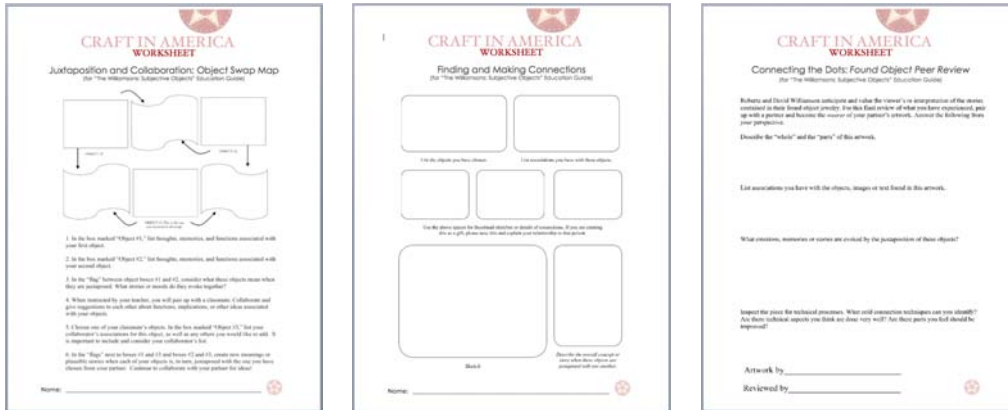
CRAFT IN AMERICA
WORKSHEET

Juxtaposition and Collaboration: Object Swap Map

(for "The Williamsons: Subjective Objects" Education Guide)

Object #1

Object #2

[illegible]

1. In the box marked "Object #1," list thoughts, memories, and functions associated with your first object.

2. In the box marked "Object #2," list thoughts, memories, and functions associated with your second object.

3. In the "flag" between object boxes #1 and #2, consider what these objects mean when they are juxtaposed. What stories or moods do they evoke together?

4. When instructed by your teacher, you will pair up with a classmate. Collaborate and give suggestions to each other about functions, implications, or other ideas associated with your objects.

5. Choose one of your classmate's objects. In the box marked "Object #3," list your collaborator's associations for this object, as well as any others you would like to add. It is important to include and consider your collaborator's list.

6. In the "flags" next to boxes #1 and #3 and boxes #2 and #3, create new meanings or plausible stories when each of your objects is, in turn, juxtaposed with the one you have chosen from your partner. Continue to collaborate with your partner for ideas!

Name: ______________________

1

CRAFT IN AMERICA
WORKSHEET

Finding and Making Connections

(for "The Williamsons: Subjective Objects" Education Guide)

List the objects you have chosen.

List associations you have with these objects.

Use the above spaces for thumbnail sketches or details of connections. If you are creating this as a gift, please note this and explain your relationship to this person.

Sketch

Describe the overall concept or story when these objects are juxtaposed with one another.

Name: ______________________

CRAFT IN AMERICA
WORKSHEET

Connecting the Dots: Found Object Peer Review

(for "The Williamsons: Subjective Objects" Education Guide)

Roberta and David Williamson anticipate and value the viewer's re-interpretation of the stories contained in their found object jewelry. For this final review of what you have experienced, pair up with a partner and become the viewer of your partner's artwork. Answer the following from your perspective.

Describe the "whole" and the "parts" of this artwork.

List associations you have with the objects, images or text found in this artwork.

What emotions, memories or stories are evoked by the juxtaposition of these objects?

Inspect the piece for technical processes. What cold connection techniques can you identify? Are there technical aspects you think are done very well? Are there parts you feel should be improved?

Artwork by______________________

Reviewed by______________________